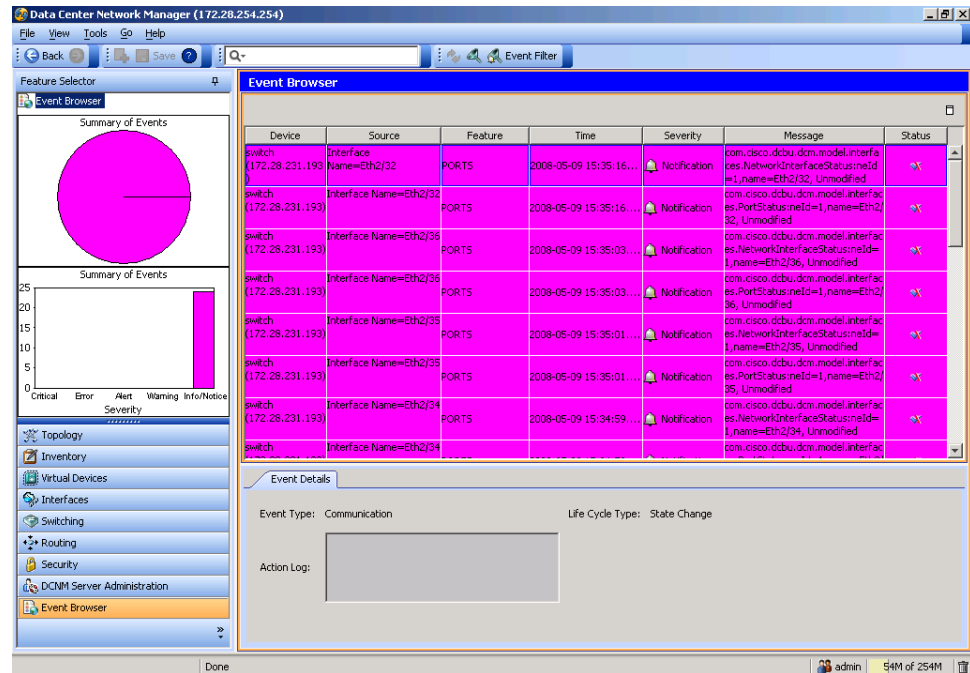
Data Center Network Manager (172.28.254.254)

File View Tools Go Help

Back Save Event Filter

Feature Selector

Event Browser

Summary of Events

Summary of Events

25
20
15
10
5
0

Critical Error Alert Warning Info/Notice

Severity

Topology
Inventory
Virtual Devices
Interfaces
Switching
Routing
Security
DCNM Server Administration
Event Browser

Event Browser

| Device | Source | Feature | Time | Severity | Message | Status |
|---|---|---|---|---|---|---|
| switch (172.28.231.193) | Interface Name=Eth2/32 | PORTS | 2008-05-09 15:35:16... | Notification | com.cisco.dcbu.dcm.model.interfaces.NetworkInterfaceStatus:neId=1,name=Eth2/32, Unmodified | |
| switch (172.28.231.193) | Interface Name=Eth2/32 | PORTS | 2008-05-09 15:35:16... | Notification | com.cisco.dcbu.dcm.model.interfaces.PortStatus:neId=1,name=Eth2/32, Unmodified | |
| switch (172.28.231.193) | Interface Name=Eth2/36 | PORTS | 2008-05-09 15:35:03... | Notification | com.cisco.dcbu.dcm.model.interfaces.NetworkInterfaceStatus:neId=1,name=Eth2/36, Unmodified | |
| switch (172.28.231.193) | Interface Name=Eth2/36 | PORTS | 2008-05-09 15:35:03... | Notification | com.cisco.dcbu.dcm.model.interfaces.PortStatus:neId=1,name=Eth2/36, Unmodified | |
| switch (172.28.231.193) | Interface Name=Eth2/35 | PORTS | 2008-05-09 15:35:01... | Notification | com.cisco.dcbu.dcm.model.interfaces.NetworkInterfaceStatus:neId=1,name=Eth2/35, Unmodified | |
| switch (172.28.231.193) | Interface Name=Eth2/35 | PORTS | 2008-05-09 15:35:01... | Notification | com.cisco.dcbu.dcm.model.interfaces.PortStatus:neId=1,name=Eth2/35, Unmodified | |
| switch (172.28.231.193) | Interface Name=Eth2/34 | PORTS | 2008-05-09 15:34:59... | Notification | com.cisco.dcbu.dcm.model.interfaces.NetworkInterfaceStatus:neId=1,name=Eth2/34, Unmodified | |
| switch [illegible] | Interface Name=Eth2/34 | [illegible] | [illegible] | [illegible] | com.cisco.dcbu.dcm.model.interfac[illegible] | |

Event Details

Event Type: Communication

Life Cycle Type: State Change

Action Log:

Done

admin

54M of 254M